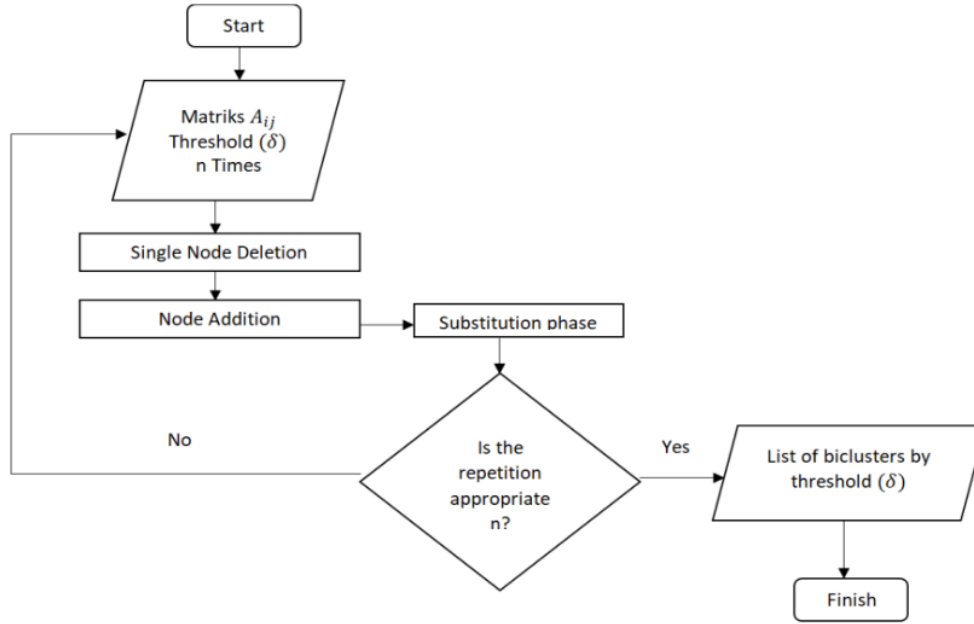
Start

Matriks $A_{ij}$
Threshold $(\delta)$
n Times

Single Node Deletion

Node Addition

Substitution phase

No

Is the repetition appropriate n?

Yes

List of biclusters by threshold $(\delta)$

Finish